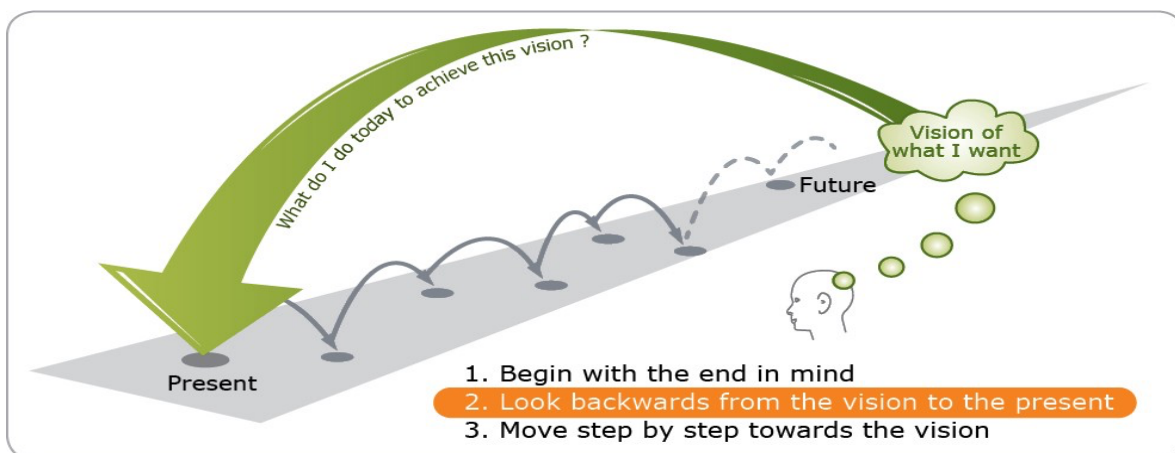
What do I do today to achieve this vision ?

Vision of what I want

Future

Present

1. Begin with the end in mind
2. Look backwards from the vision to the present
3. Move step by step towards the vision